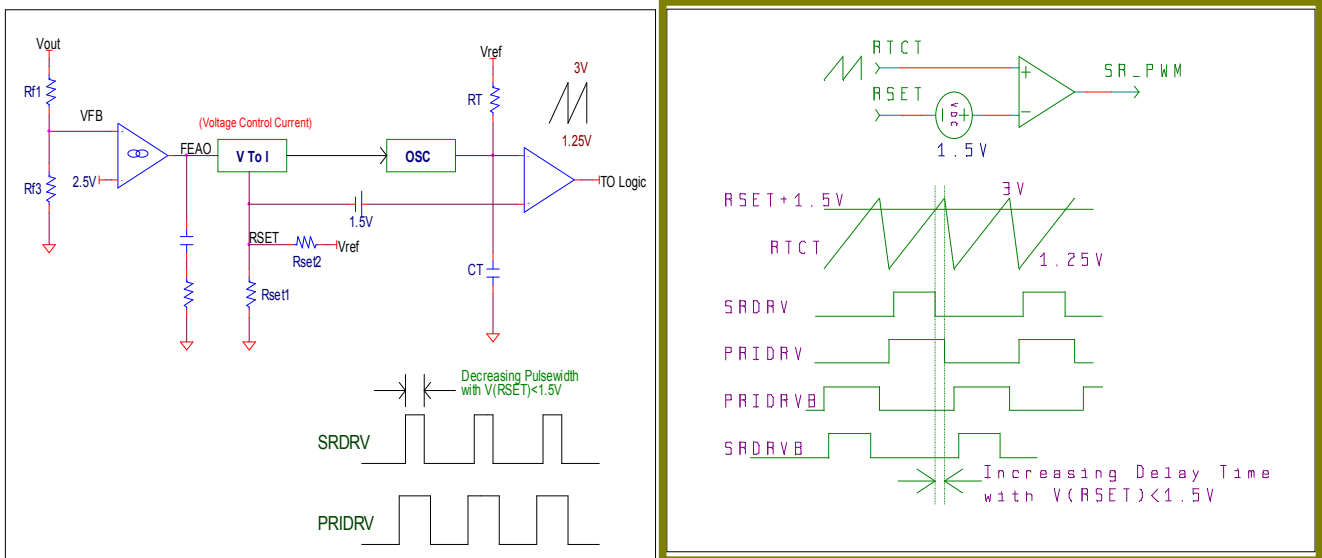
Vout

Rf1

VFB

Rf3

2.5V

FEAO

(Voltage Control Current)

V To I

OSC

Vref

RT

3V

1.25V

TO Logic

1.5V

RSET

Rset2

Vref

CT

Rset1

Decreasing Pulsewidth with V(RSET)<1.5V

SRDRV

PRIDRV

RTCT

RSET

+

−

SR_PWM

VDC

1.5V

RSET+1.5V

3V

RTCT

1.25V

SRDRV

PRIDRV

PRIDRVB

SRDRVB

Increasing Delay Time with V(RSET)<1.5V